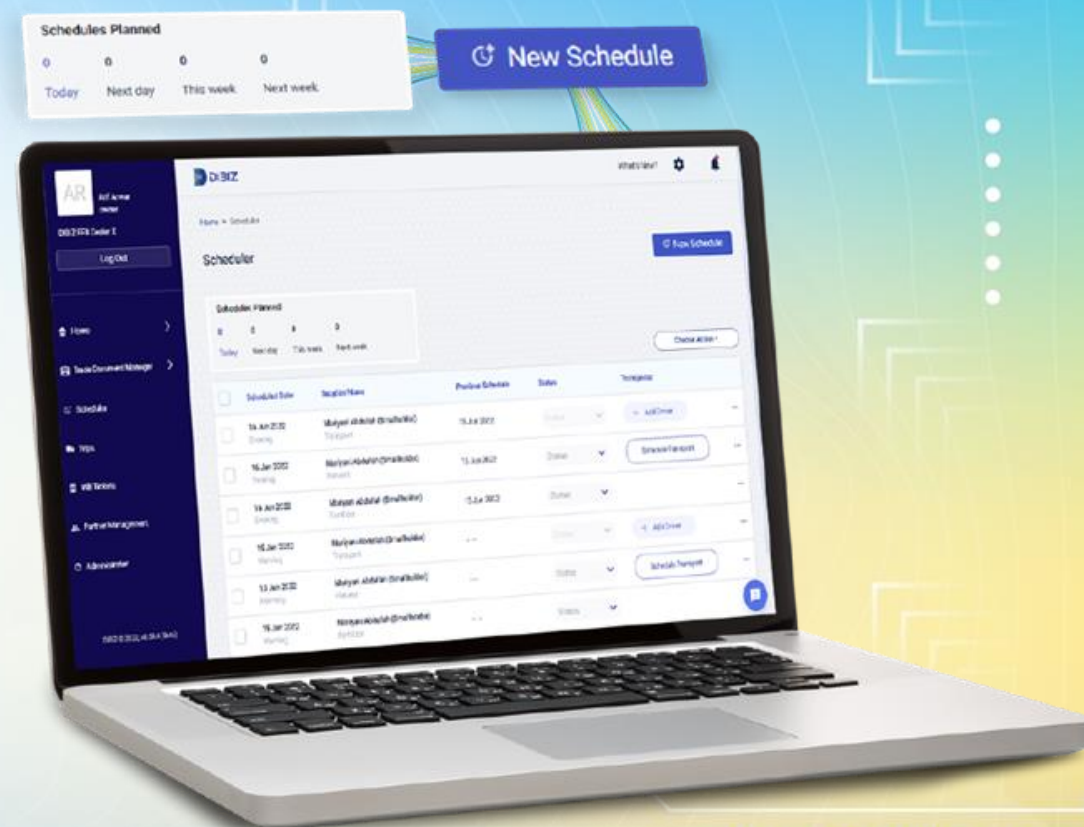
Schedules Planned

0 Today

0 Next day

0 This week

0 Next week

New Schedule

AR

DiBIZ

What's New?

Log Out

Home > Scheduler

Scheduler

New Schedule

Schedules Planned

0 Today

0 Next day

0 This week

0 Next week

Choose Action

Home

Trade Document Manager

Schedule

Trips

Administrator

| | Scheduled Date | Supplier Name | Previous Schedule | Status | Transporter |
|---|---|---|---|---|---|
| | 14 Jun 2022 | Mariyam Abdullah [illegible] | 15 Jun 2022 | Status | + Add Driver |
| | 16 Jun 2022 | Mariyam Abdullah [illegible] | 13 Jun 2022 | Status | Schedule Transport |
| | 14 Jun 2022 | Mariyam Abdullah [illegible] | 15 Jun 2022 | Status | |
| | 15 Jun 2022 | Mariyam Abdullah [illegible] | - - | Status | + Add Driver |
| | 13 Jun 2022 | Mariyam Abdullah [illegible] | - - | Status | Schedule Transport |
| | 15 Jun 2022 | Mariyam Abdullah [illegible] | - - | Status | |